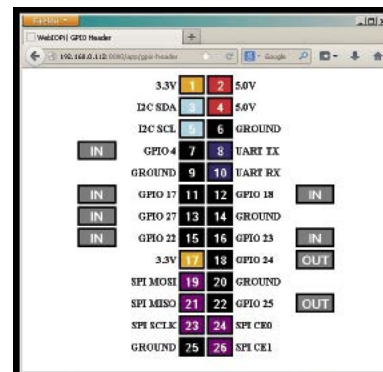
Firefox
WebIOPi | GPIO Header
192.168.0.112:8000/app/gpio-header
Google

| | | | | | |
|---|---|---|---|---|---|
| | 3.3V | 1 | 2 | 5.0V | |
| | I2C SDA | 3 | 4 | 5.0V | |
| | I2C SCL | 5 | 6 | GROUND | |
| IN | GPIO 4 | 7 | 8 | UART TX | |
| | GROUND | 9 | 10 | UART RX | |
| IN | GPIO 17 | 11 | 12 | GPIO 18 | IN |
| IN | GPIO 27 | 13 | 14 | GROUND | |
| IN | GPIO 22 | 15 | 16 | GPIO 23 | IN |
| | 3.3V | 17 | 18 | GPIO 24 | OUT |
| | SPI MOSI | 19 | 20 | GROUND | |
| | SPI MISO | 21 | 22 | GPIO 25 | OUT |
| | SPI SCLK | 23 | 24 | SPI CE0 | |
| | GROUND | 25 | 26 | SPI CE1 | |